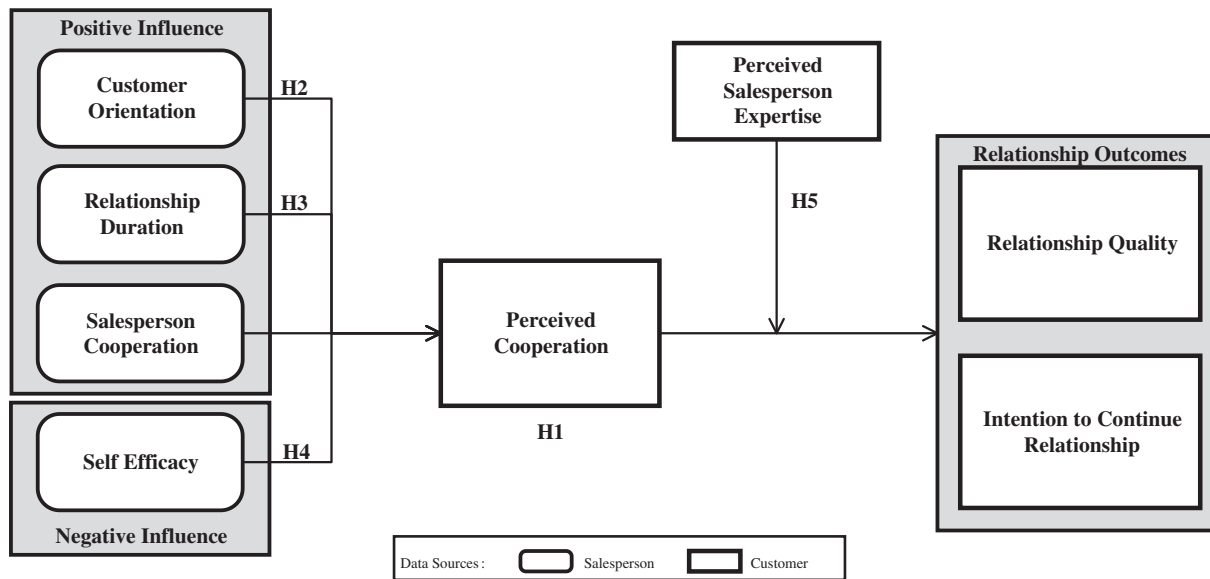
Positive Influence

Customer Orientation

H2

Relationship Duration

H3

Salesperson Cooperation

Self Efficacy

H4

Negative Influence

Perceived Cooperation

H1

Perceived Salesperson Expertise

H5

Relationship Outcomes

Relationship Quality

Intention to Continue Relationship

Data Sources: Salesperson Customer